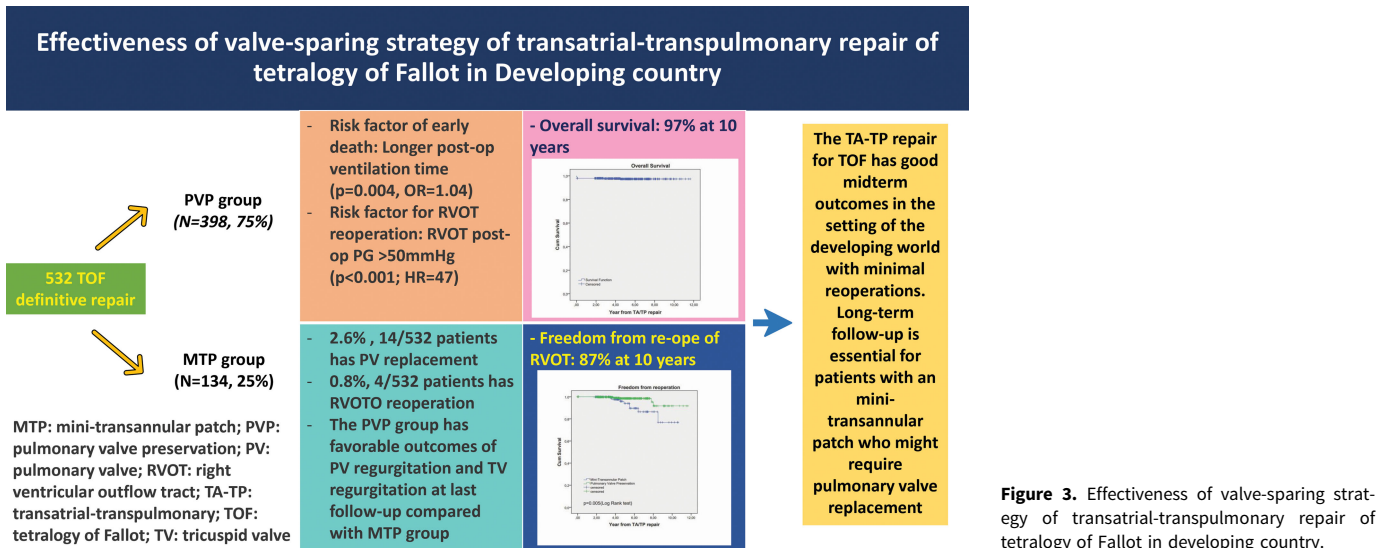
Effectiveness of valve-sparing strategy of transatrial-transpulmonary repair of tetralogy of Fallot in Developing country

532 TOF definitive repair

PVP group
(N=398, 75%)

MTP group
(N=134, 25%)

MTP: mini-transannular patch; PVP: pulmonary valve preservation; PV: pulmonary valve; RVOT: right ventricular outflow tract; TA-TP: transatrial-transpulmonary; TOF: tetralogy of Fallot; TV: tricuspid valve

- Risk factor of early death: Longer post-op ventilation time (p=0.004, OR=1.04)
- Risk factor for RVOT reoperation: RVOT post-op PG >50mmHg (p<0.001; HR=47)

- Overall survival: 97% at 10 years

Overall Survival

Cum Survival

1.0
0.8
0.6
0.4
0.2
0.0

Survival Function
Censored

.00 2.00 4.00 6.00 8.00 10.00 12.00

Year from TA/TP repair

- 2.6% , 14/532 patients has PV replacement
- 0.8%, 4/532 patients has RVOTO reoperation
- The PVP group has favorable outcomes of PV regurgitation and TV regurgitation at last follow-up compared with MTP group

- Freedom from re-ope of RVOT: 87% at 10 years

Freedom from reoperation

Cum Survival

Mini-Transannular Patch
Pulmonary Valve Preservation
censored
censored

p=0.005(Log Rank test)

.00 2.00 4.00 6.00 8.00 10.00 12.00

Year from TA/TP repair

The TA-TP repair for TOF has good midterm outcomes in the setting of the developing world with minimal reoperations. Long-term follow-up is essential for patients with an mini-transannular patch who might require pulmonary valve replacement

Figure 3. Effectiveness of valve-sparing strategy of transatrial-transpulmonary repair of tetralogy of Fallot in developing country.